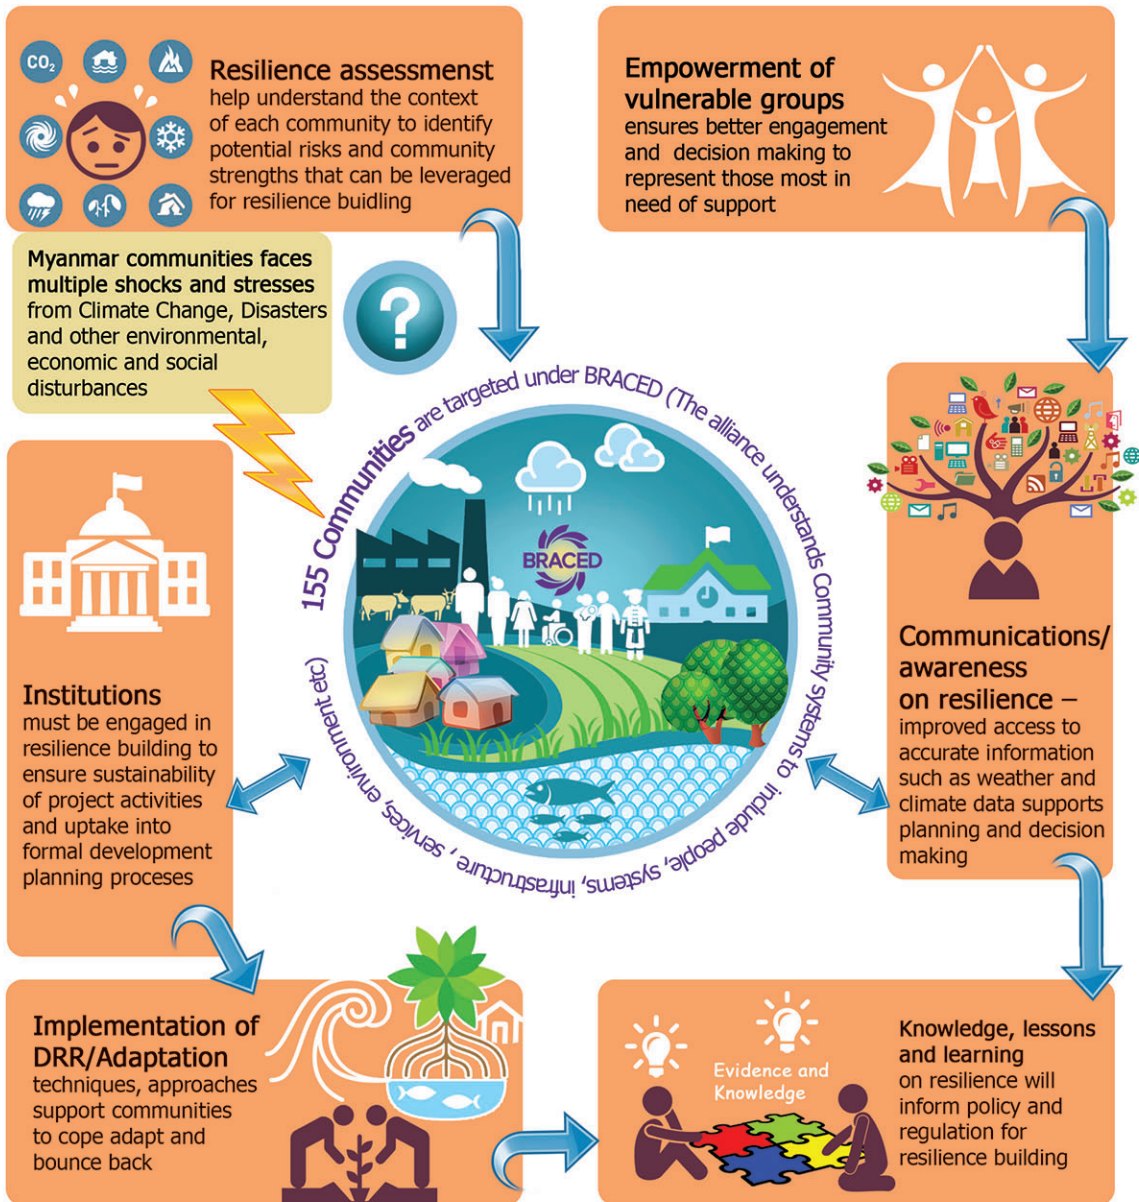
$CO_2$

Resilience assessmenst help understand the context of each community to identify potential risks and community strengths that can be leveraged for resilience building

Empowerment of vulnerable groups ensures better engagement and decision making to represent those most in need of support

Myanmar communities faces multiple shocks and stresses from Climate Change, Disasters and other environmental, economic and social disturbances

?

155 Communities are targeted under BRACED (The alliance understands Community systems to include people, systems, infrastructure, services, environment etc)

BRACED

Institutions must be engaged in resilience building to ensure sustainability of project activities and uptake into formal development planning proceses

Communications/ awareness on resilience – improved access to accurate information such as weather and climate data supports planning and decision making

Implementation of DRR/Adaptation techniques, approaches support communities to cope adapt and bounce back

Evidence and Knowledge

Knowledge, lessons and learning on resilience will inform policy and regulation for resilience building